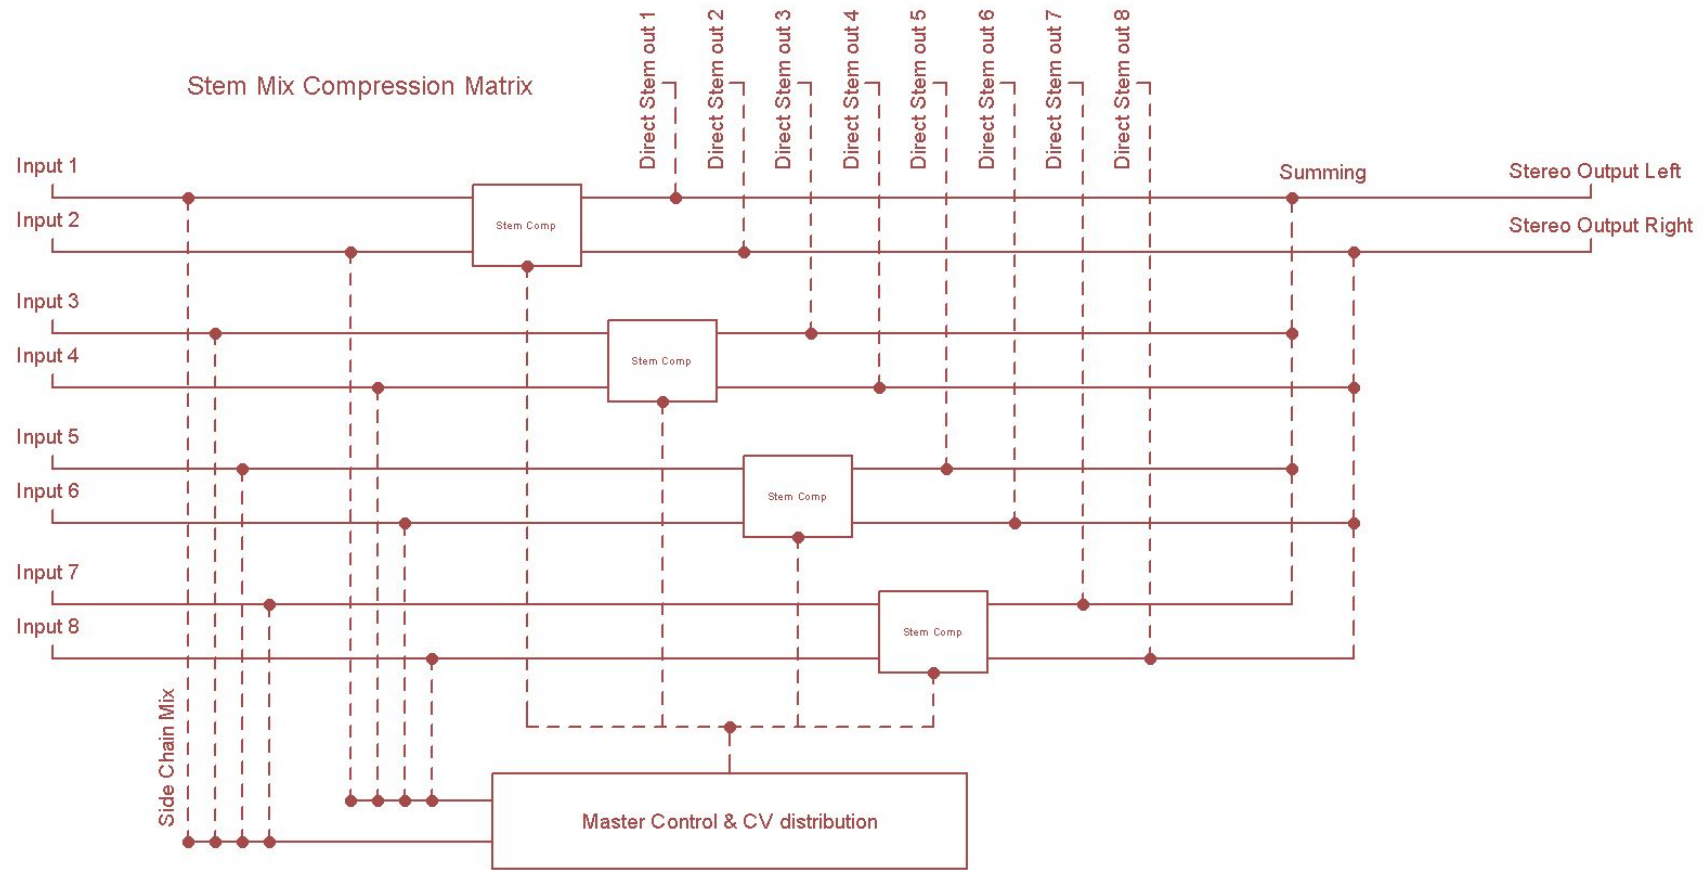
Stem Mix Compression Matrix

Direct Stem out 1
Direct Stem out 2
Direct Stem out 3
Direct Stem out 4
Direct Stem out 5
Direct Stem out 6
Direct Stem out 7
Direct Stem out 8

Input 1
Input 2
Input 3
Input 4
Input 5
Input 6
Input 7
Input 8

Stem Comp
Stem Comp
Stem Comp
Stem Comp

Summing
Stereo Output Left
Stereo Output Right

Side Chain Mix

Master Control & CV distribution